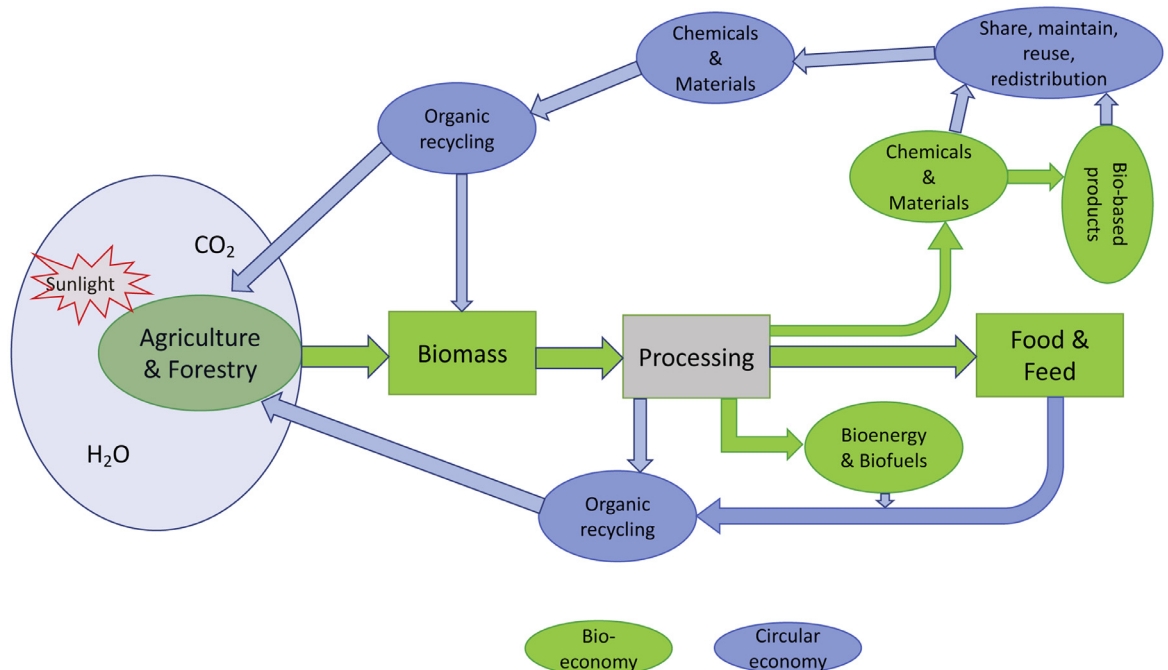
Chemicals & Materials

Share, maintain, reuse, redistribution

Organic recycling

Chemicals & Materials

Bio-based products

$CO_2$

Sunlight

Agriculture & Forestry

Biomass

Processing

Food & Feed

$H_2O$

Bioenergy & Biofuels

Organic recycling

Bio-economy

Circular economy